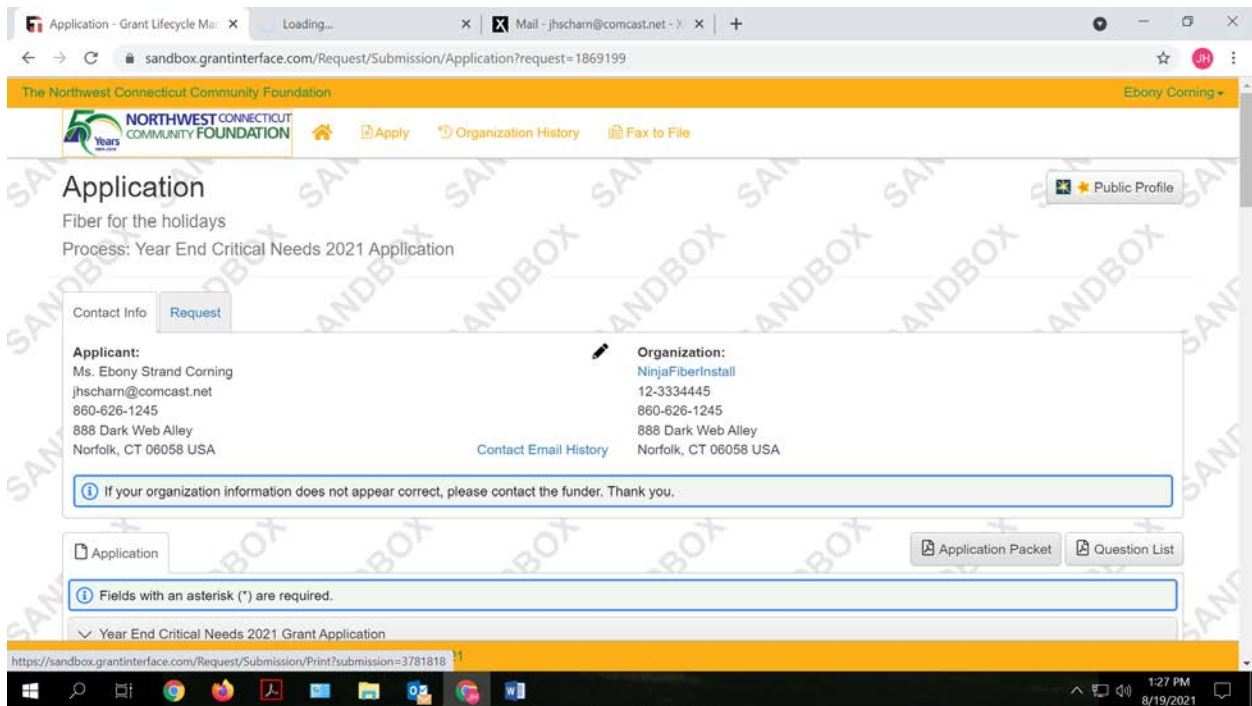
Application - Grant Lifecycle Mar ×
Loading... ×
Mail - jhscharn@comcast.net - × ×
+

sandbox.grantinterface.com/Request/Submission/Application?request=1869199

The Northwest Connecticut Community Foundation
Ebony Corning

50 Years
NORTHWEST CONNECTICUT COMMUNITY FOUNDATION
Apply
Organization History
Fax to File

Application
Fiber for the holidays
Process: Year End Critical Needs 2021 Application

Public Profile

Contact Info
Request

Applicant:
Ms. Ebony Strand Corning
jhscharn@comcast.net
860-626-1245
888 Dark Web Alley
Norfolk, CT 06058 USA

Contact Email History

Organization:
NinjaFiberInstall
12-3334445
860-626-1245
888 Dark Web Alley
Norfolk, CT 06058 USA

If your organization information does not appear correct, please contact the funder. Thank you.

Application
Application Packet
Question List

Fields with an asterisk (*) are required.

Year End Critical Needs 2021 Grant Application

https://sandbox.grantinterface.com/Request/Submission/Print?submission=3781818

1:27 PM
8/19/2021